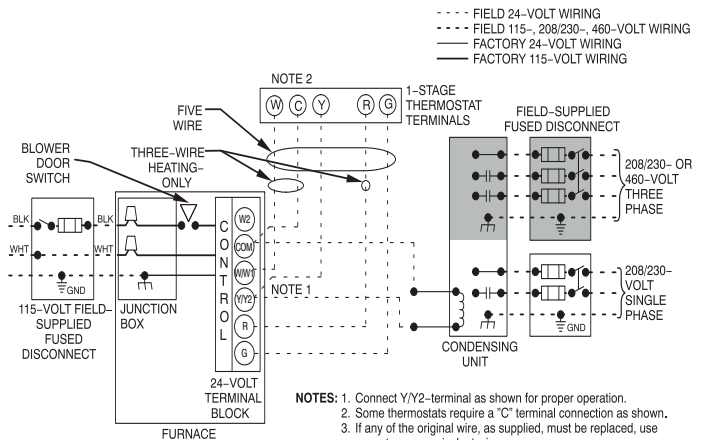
FIELD 24–VOLT WIRING
FIELD 115–, 208/230–, 460–VOLT WIRING
FACTORY 24–VOLT WIRING
FACTORY 115–VOLT WIRING

NOTE 2

W C Y R G

1–STAGE THERMOSTAT TERMINALS

FIVE WIRE

THREE–WIRE HEATING–ONLY

BLOWER DOOR SWITCH

FIELD–SUPPLIED FUSED DISCONNECT

208/230– OR 460–VOLT THREE PHASE

BLK
BLK
WHT
WHT

GND

115–VOLT FIELD–SUPPLIED FUSED DISCONNECT

JUNCTION BOX

CONTROL

W2
COM
W/W1
Y/Y2
R
G

NOTE 1

24–VOLT TERMINAL BLOCK

FURNACE

CONDENSING UNIT

208/230–VOLT SINGLE PHASE

GND

NOTES: 1. Connect Y/Y2–terminal as shown for proper operation.
2. Some thermostats require a "C" terminal connection as shown.
3. If any of the original wire, as supplied, must be replaced, use